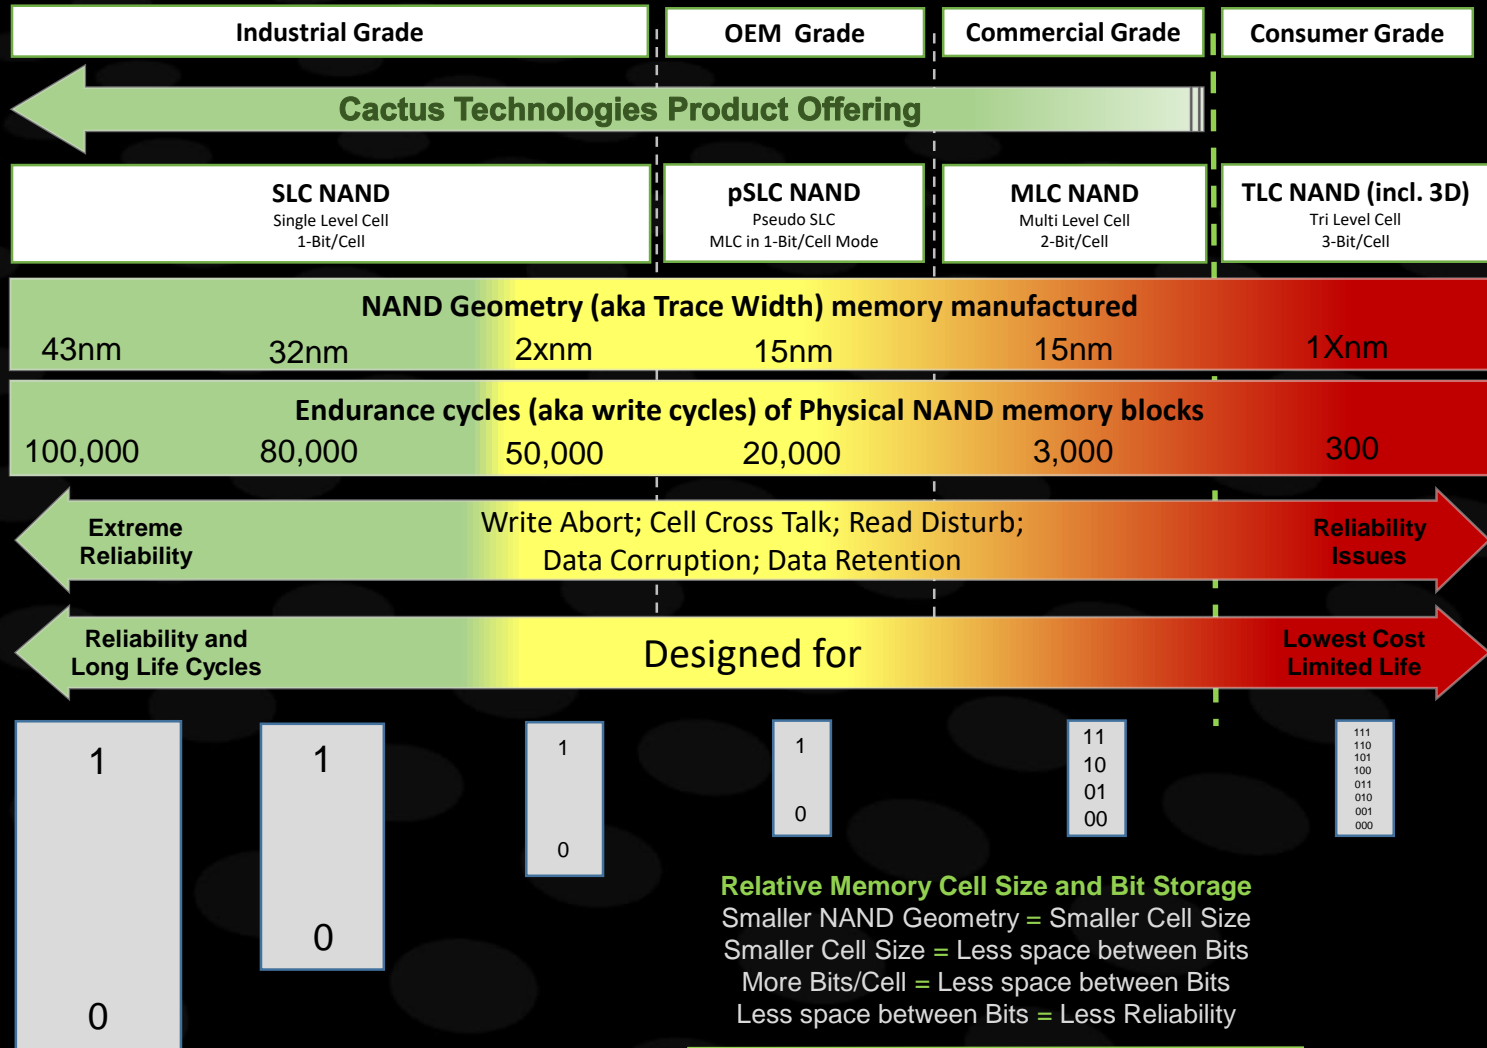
Industrial Grade

OEM Grade

Commercial Grade

Consumer Grade

Cactus Technologies Product Offering

SLC NAND
Single Level Cell
1-Bit/Cell

pSLC NAND
Pseudo SLC
MLC in 1-Bit/Cell Mode

MLC NAND
Multi Level Cell
2-Bit/Cell

TLC NAND (incl. 3D)
Tri Level Cell
3-Bit/Cell

NAND Geometry (aka Trace Width) memory manufactured

43nm 32nm 2xnm 15nm 15nm 1Xnm

Endurance cycles (aka write cycles) of Physical NAND memory blocks

100,000 80,000 50,000 20,000 3,000 300

Extreme Reliability

Write Abort; Cell Cross Talk; Read Disturb; Data Corruption; Data Retention

Reliability Issues

Reliability and Long Life Cycles

Designed for

Lowest Cost Limited Life

1
0

1
0

1
0

1
0

11
10
01
00

111
110
101
100
011
010
001
000

Relative Memory Cell Size and Bit Storage
Smaller NAND Geometry = Smaller Cell Size
Smaller Cell Size = Less space between Bits
More Bits/Cell = Less space between Bits
Less space between Bits = Less Reliability